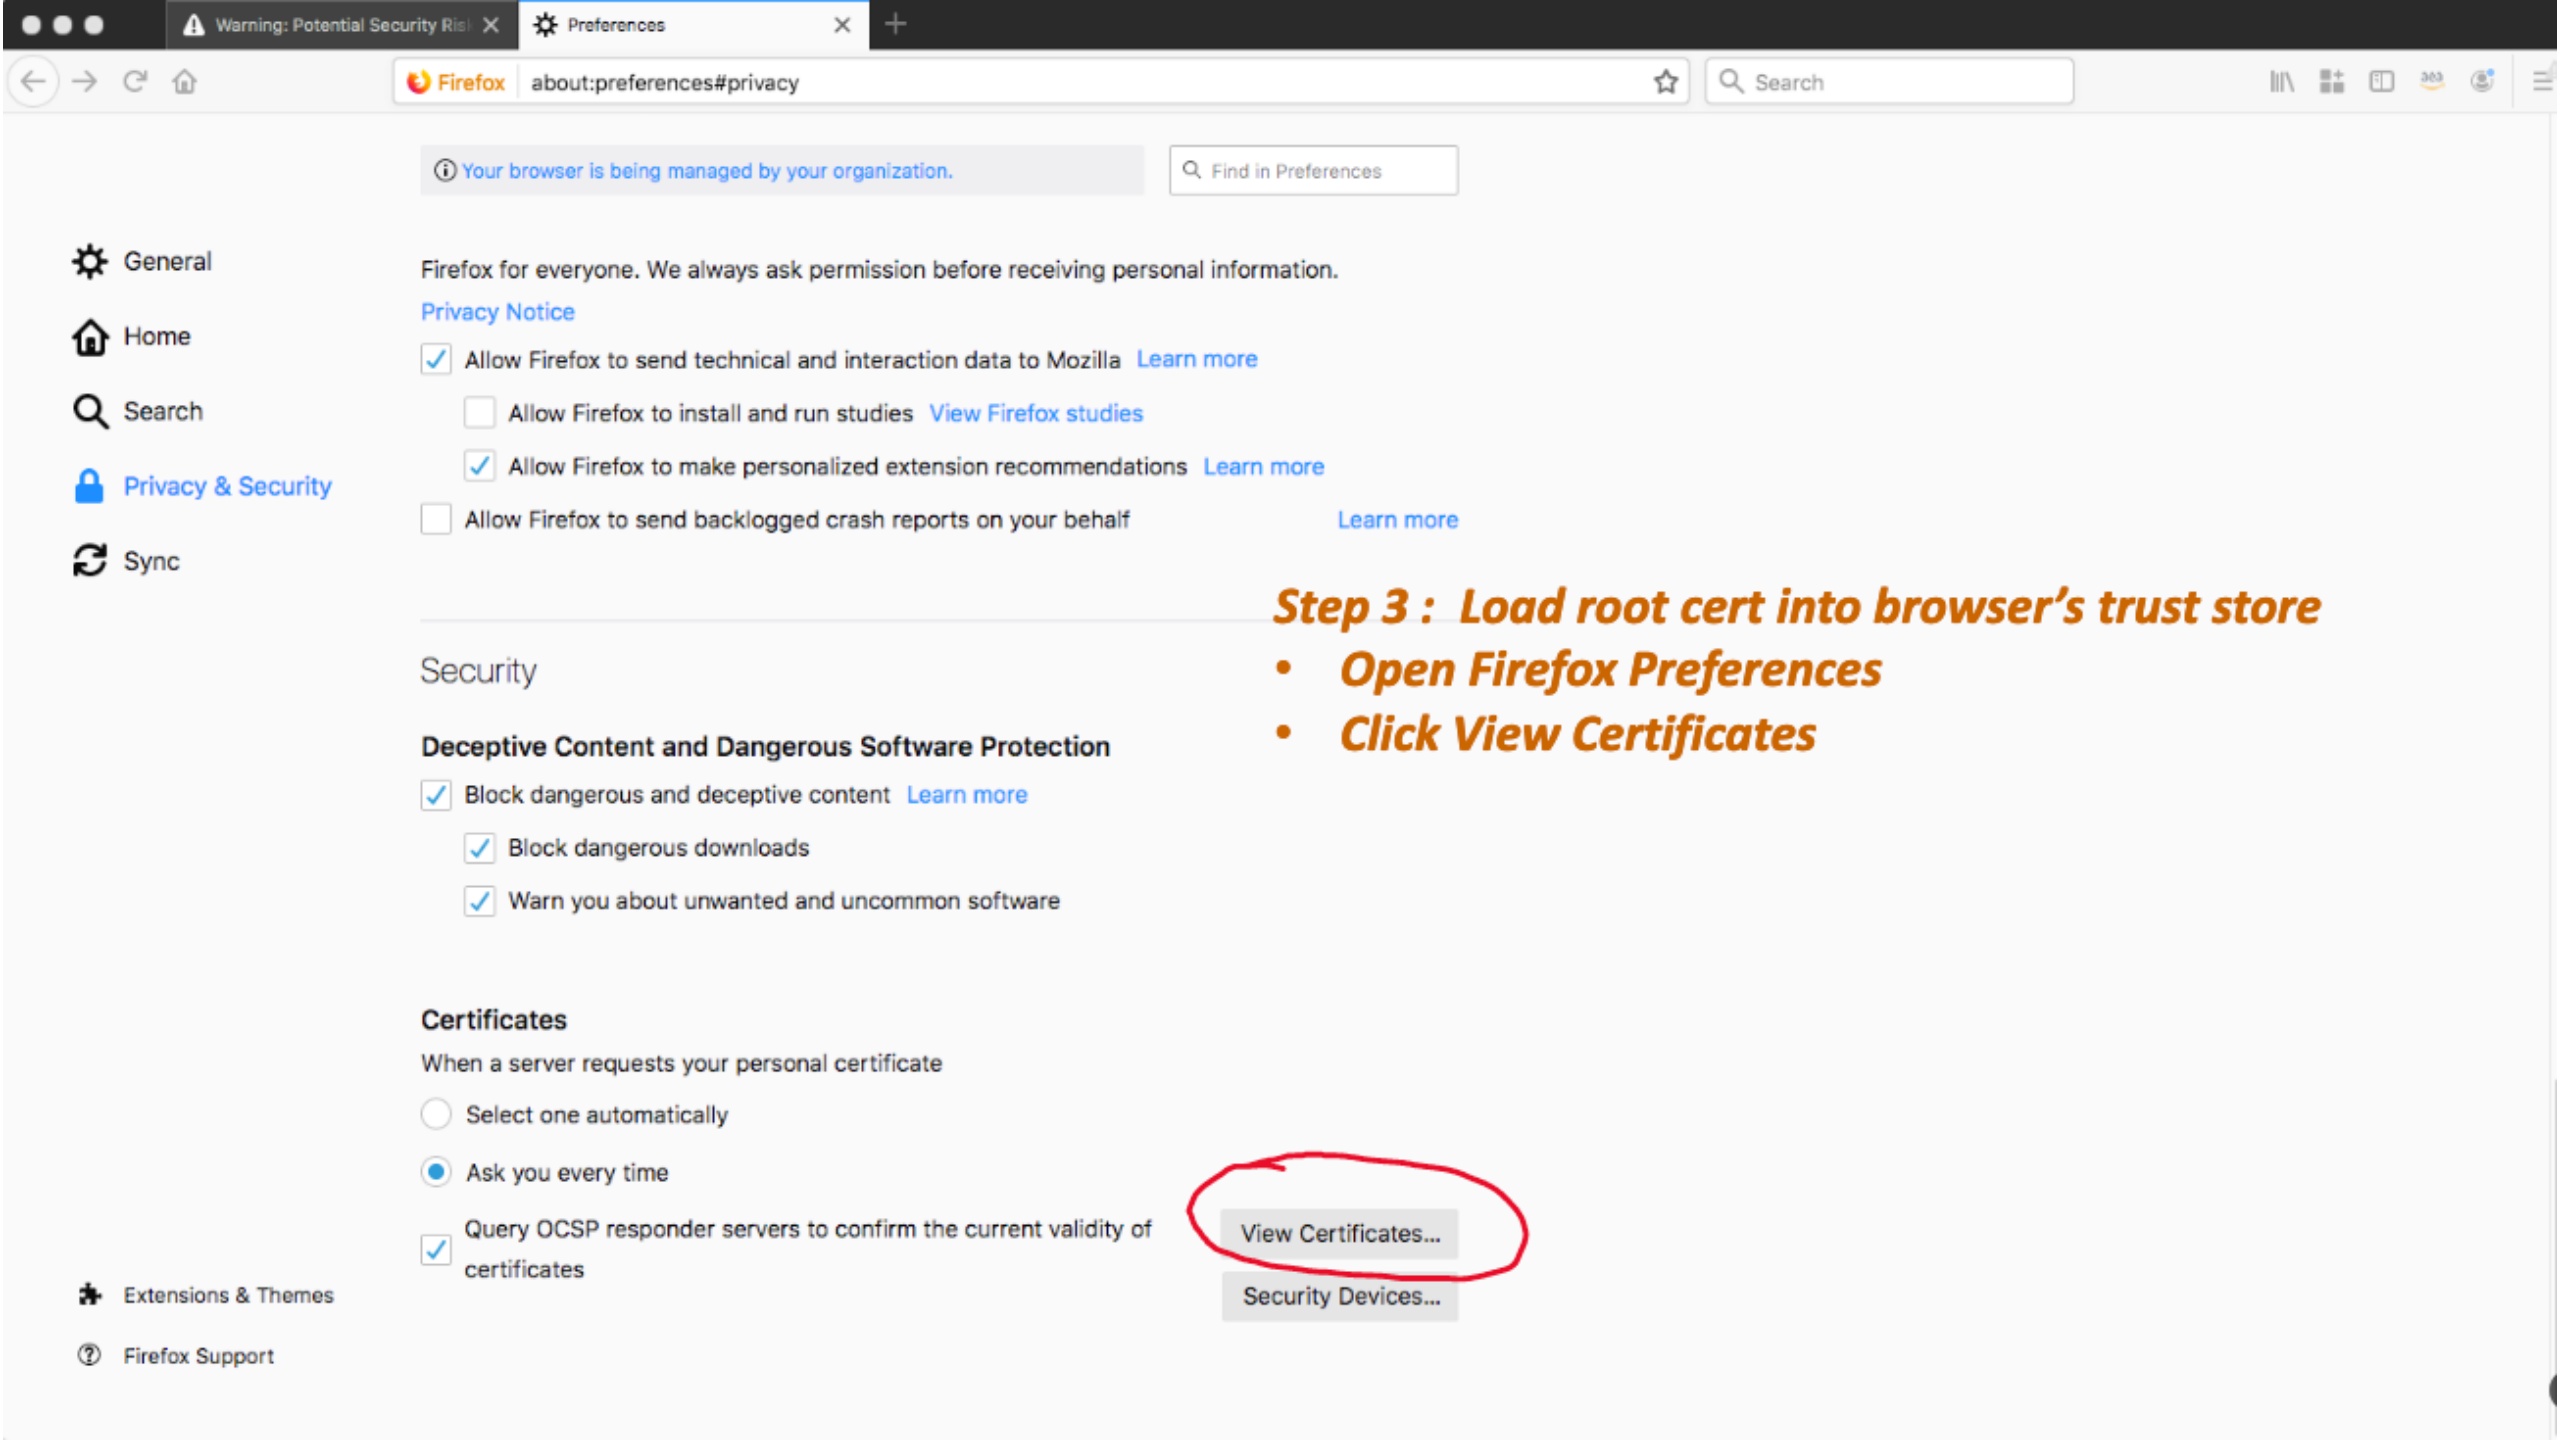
Warning: Potential Security Risk
Preferences
Firefox about:preferences#privacy
Search

Your browser is being managed by your organization.
Find in Preferences

General
Home
Search
Privacy & Security
Sync

Firefox for everyone. We always ask permission before receiving personal information.
Privacy Notice
Allow Firefox to send technical and interaction data to Mozilla Learn more
Allow Firefox to install and run studies View Firefox studies
Allow Firefox to make personalized extension recommendations Learn more
Allow Firefox to send backlogged crash reports on your behalf Learn more

Step 3 : Load root cert into browser's trust store
• Open Firefox Preferences
• Click View Certificates

Security

Deceptive Content and Dangerous Software Protection
Block dangerous and deceptive content Learn more
Block dangerous downloads
Warn you about unwanted and uncommon software

Certificates
When a server requests your personal certificate
Select one automatically
Ask you every time
Query OCSP responder servers to confirm the current validity of certificates
View Certificates...
Security Devices...

Extensions & Themes
Firefox Support